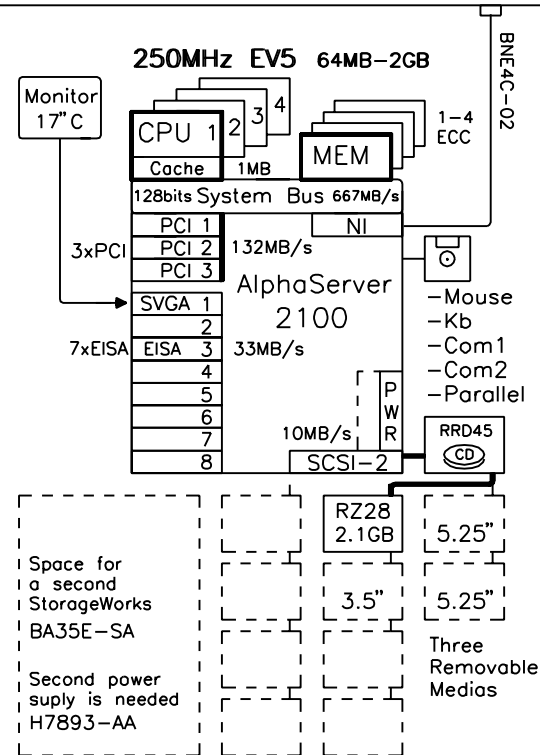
250MHz EV5 64MB-2GB

BNE4C-02

Monitor 17" C

CPU 1 2 3 4

Cache 1MB

MEM

1-4 ECC

128bits System Bus 667MB/s

PCI 1
PCI 2
PCI 3

NI

3xPCI

132MB/s

AlphaServer 2100

SVGA 1
2
EISA 3
4
5
6
7
8

7xEISA

33MB/s

-Mouse
-Kb
-Com1
-Com2
-Parallel

P W R

10MB/s

SCSI-2

RRD45

CD

RZ28 2.1GB

5.25"

3.5"

5.25"

Space for a second StorageWorks BA35E-SA

Second power suply is needed H7893-AA

Three Removable Medias